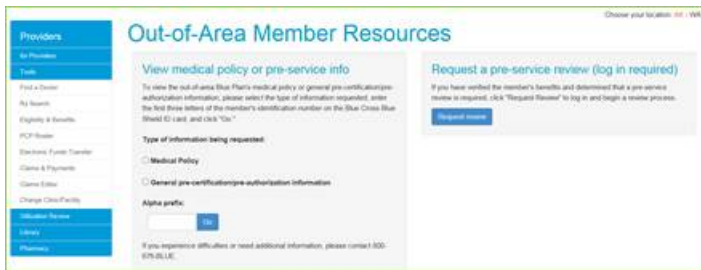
Choose your location: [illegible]

Providers

for Providers

Tools

Find a Doctor

Rx Search

Eligibility & Benefits

PCP Roster

Electronic Funds Transfer

Claims & Payments

Claims Editor

Change Clinic/Facility

Utilization Review

Library

Pharmacy

Out-of-Area Member Resources

View medical policy or pre-service info

To view the out-of-area Blue Plan's medical policy or general pre-certification/pre-authorization information, please select the type of information requested, enter the first three letters of the member's identification number on the Blue Cross Blue Shield ID card, and click "Go."

Type of information being requested:

Medical Policy

General pre-certification/pre-authorization information

Alpha prefix:

Go

If you experience difficulties or need additional information, please contact 800-676-BLUE.

Request a pre-service review (log in required)

If you have verified the member's benefits and determined that a pre-service review is required, click "Request Review" to log in and begin a review process.

Request review